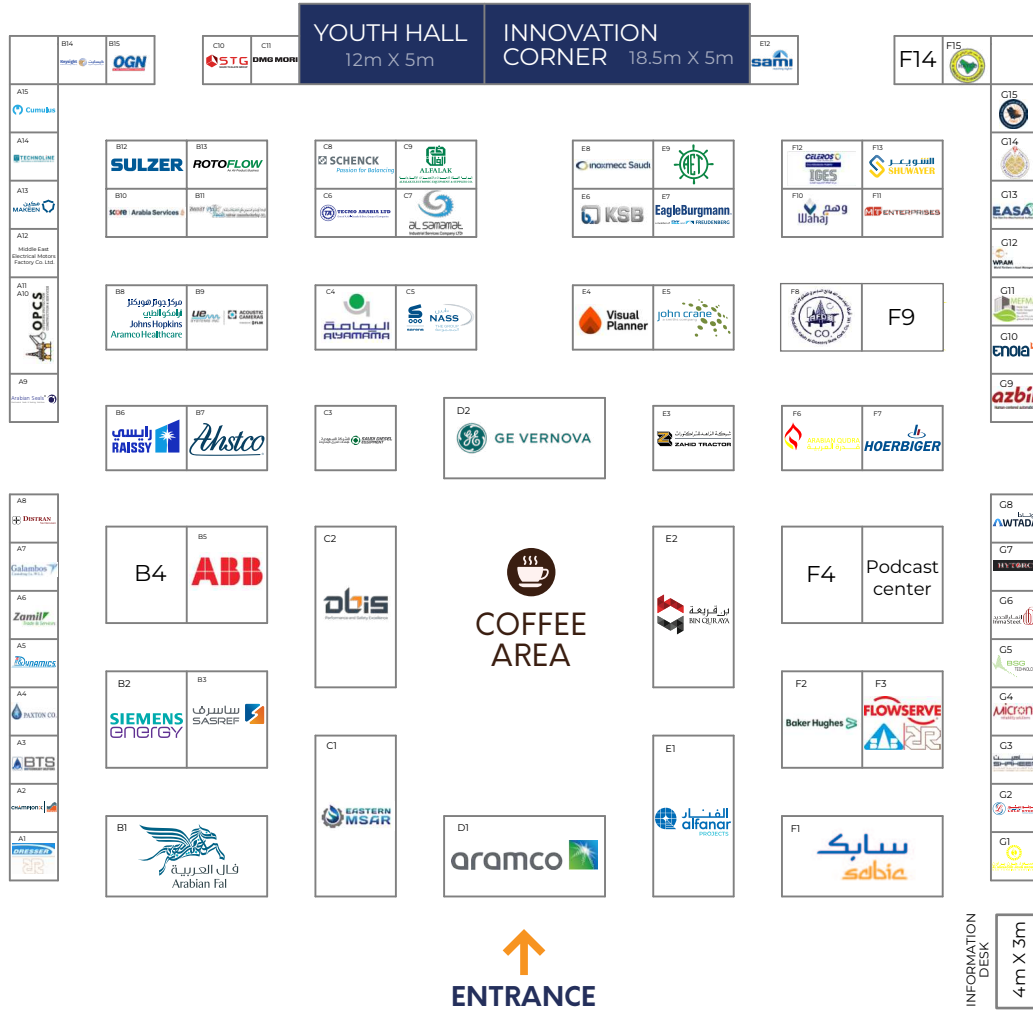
YOUTH HALL
12m X 5m

INNOVATION CORNER
18.5m X 5m

B14 B15 OGN
C10 STG C11 DMG MORI
E12 sami
F14
F15

A15 Cumulus
A14 TECHNOLINE
A13 MAKEEN
A12 Middle East Electrical Motors Factory Co. Ltd.
A11 A10 OPCS
A9 Arabian Seals

B12 SULZER
B13 ROTOFLOW
B10 SCORE Arabia Services
B11

C8 SCHENCK Passion for Balancing
C9 ALFALAK
C6 TECNO ARABIA LTD
C7 al samamat

E8 inoxmecc Saudi
E9 ACT
E6 KSB
E7 EagleBurgmann. FREUDENBERG

F12 CELEROS IGES
F13 SHUWAYER
F10 Wahaj
F11 MT ENTERPRISES

G15
G14
G13 EASA
G12 WPAM
G11 MEFMA
G10 ENOIA
G9 azbil

B8 Johns Hopkins Aramco Healthcare
B9 UE SYSTEMS INC. ACOUSTIC CAMERAS

C4 ALYAMAMA
C5 NASS

E4 Visual Planner
E5 john crane

F8 CO.
F9

B6 RAISSY
B7 Ahstco

C3 ZAMIL

D2 GE VERNOVA

E3 ZAHID TRACTOR

F6
F7 HOERBIGER

A8 DISTRAN
A7 Galambos
A6 Zamil
A5 DYNAMICS
A4 PAXTON CO.
A3 BTS
A2 CHAMPION
A1 DRESSER

B4
B5 ABB

C2 obis Performance and Safety Excellence

COFFEE AREA

E2 BIN QURAYA

F4
Podcast center

G8 AWTAD
G7
G6
G5 BSG
G4 Micron
G3
G2
G1

B2 SIEMENS energy
B3 SASREF

C1 EASTERN MSAR

E1 alfanar PROJECTS

F2 Baker Hughes
F3 FLOWSERVE

B1 فال العربية Arabian Fal

D1 aramco

F1 سابك sabic

INFORMATION DESK
4m X 3m

ENTRANCE